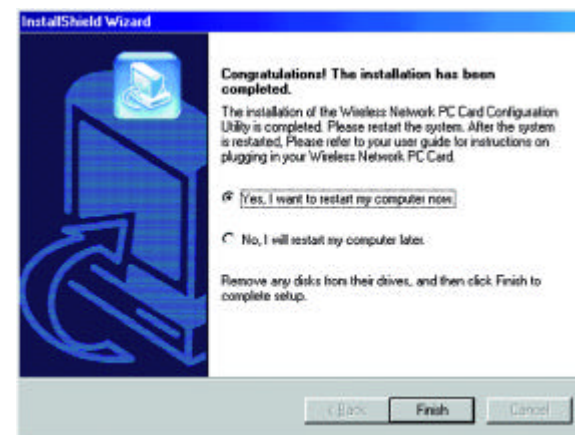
InstallShield Wizard

Congratulations! The installation has been completed.

The installation of the Wireless Network PC Card Configuration Utility is completed. Please restart the system. After the system is restarted, Please refer to your user guide for instructions on plugging in your Wireless Network PC Card.

Yes, I want to restart my computer now.

No, I will restart my computer later.

Remove any disks from their drives, and then click Finish to complete setup.

< Back

Finish

Cancel